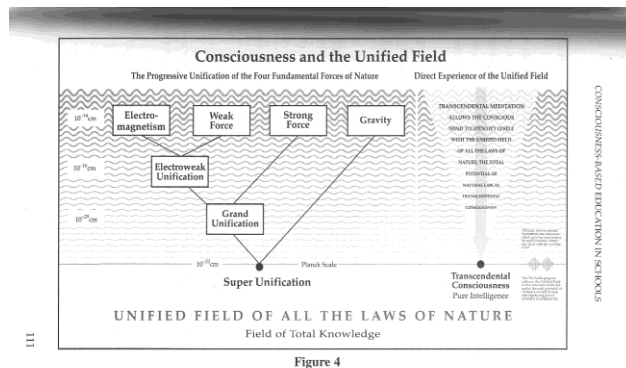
Consciousness and the Unified Field

The Progressive Unification of the Four Fundamental Forces of Nature

Direct Experience of the Unified Field

$10^{-16}$cm

Electromagnetism

Weak Force

Strong Force

Gravity

$10^{-18}$cm

Electroweak Unification

$10^{-29}$cm

Grand Unification

$10^{-33}$cm

Planck Scale

Super Unification

TRANSCENDENTAL MEDITATION ALLOWS THE CONSCIOUS MIND TO IDENTIFY ITSELF WITH THE UNIFIED FIELD OF ALL THE LAWS OF NATURE, THE TOTAL POTENTIAL OF NATURAL LAW, IN TRANSCENDENTAL CONSCIOUSNESS

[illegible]

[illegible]

Transcendental Consciousness

Pure Intelligence

UNIFIED FIELD OF ALL THE LAWS OF NATURE

Field of Total Knowledge

CONSCIOUSNESS-BASED EDUCATION IN SCHOOLS

111

Figure 4